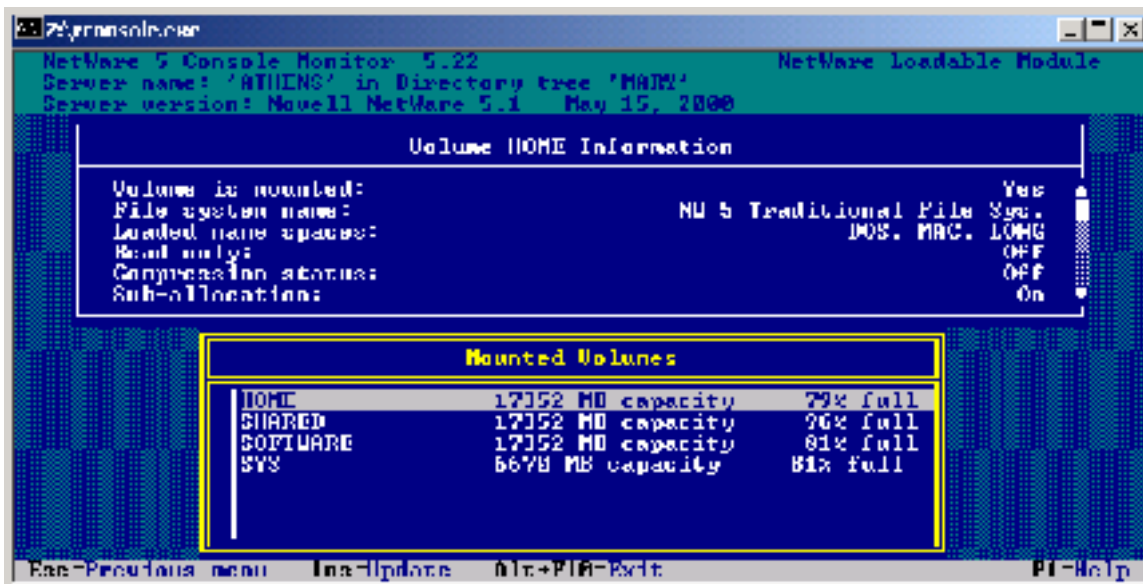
Z:\rconsole.exe

NetWare 5 Console Monitor 5.22
Server name: 'ATHENS' in Directory tree 'MARY'
Server version: Novell NetWare 5.1 May 15, 2000

NetWare Loadable Module

Volume HOME Information

| | |
|---|---|
| Volume is mounted: | Yes |
| File system name: | NW 5 Traditional File Sys. |
| Loaded name spaces: | DOS, MAC, LONG |
| Read only: | OFF |
| Compression status: | Off |
| Sub-allocation: | On |

Mounted Volumes

| | | |
|---|---|---|
| HOME | 17352 MB capacity | 79% full |
| SHARED | 17352 MB capacity | 96% full |
| SOFTWARE | 17352 MB capacity | 81% full |
| SYS | 6678 MB capacity | 81% full |

Esc=Previous menu Ins=Update Alt+F10=Exit F1=Help